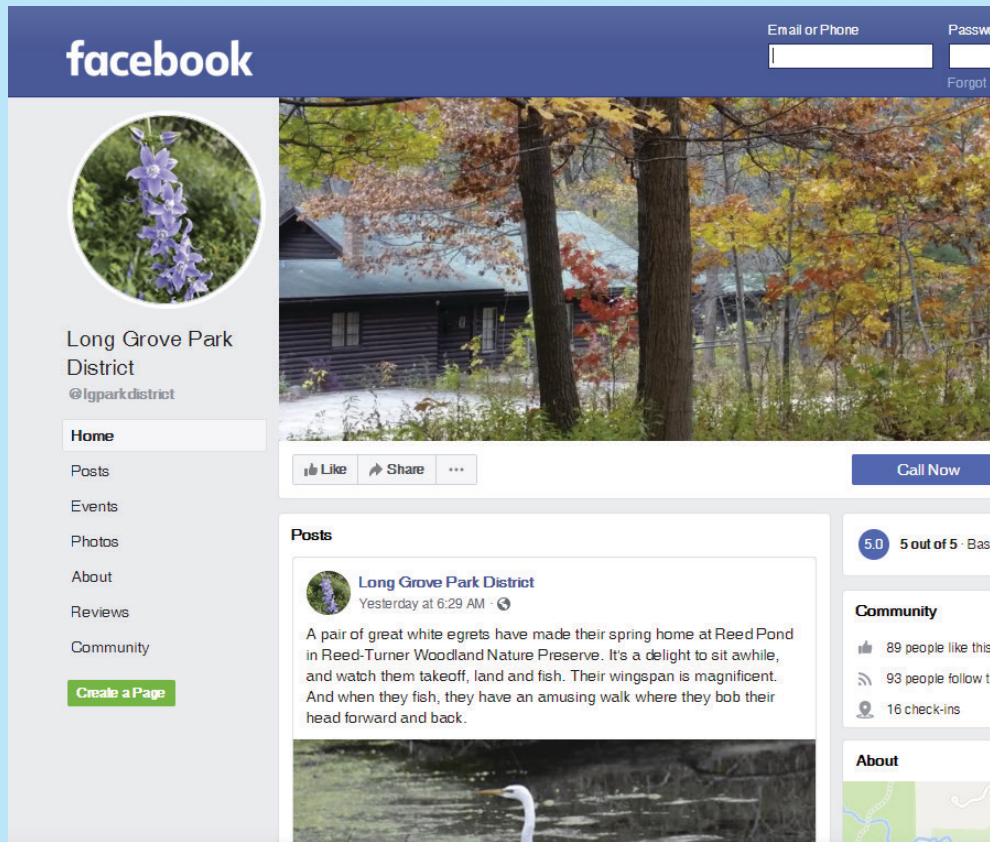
facebook

Email or Phone

Passw

Forgot

Long Grove Park District
@lgparkdistrict

Home
Posts
Events
Photos
About
Reviews
Community

Create a Page

Like
Share
···

Call Now

Posts

Long Grove Park District
Yesterday at 6:29 AM ·

A pair of great white egrets have made their spring home at Reed Pond in Reed-Turner Woodland Nature Preserve. It's a delight to sit awhile, and watch them takeoff, land and fish. Their wingspan is magnificent. And when they fish, they have an amusing walk where they bob their head forward and back.

5.0 5 out of 5 · Bas

Community
89 people like this
93 people follow t
16 check-ins

About